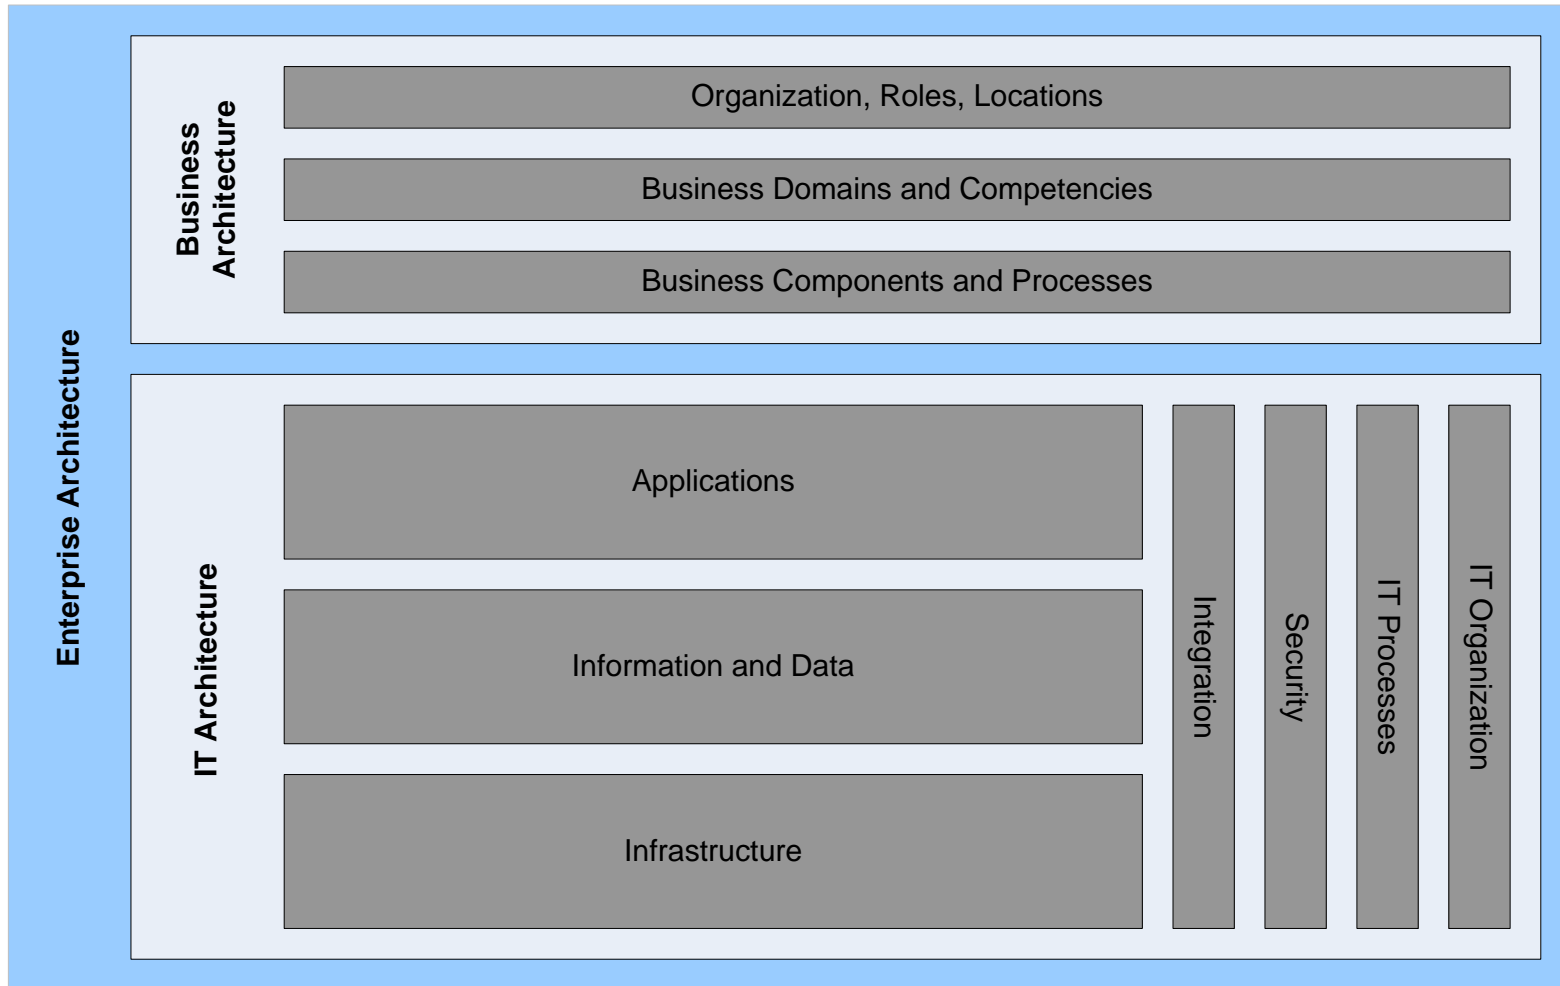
Enterprise Architecture

Business Architecture

Organization, Roles, Locations

Business Domains and Competencies

Business Components and Processes

IT Architecture

Applications

Information and Data

Infrastructure

Integration

Security

IT Processes

IT Organization